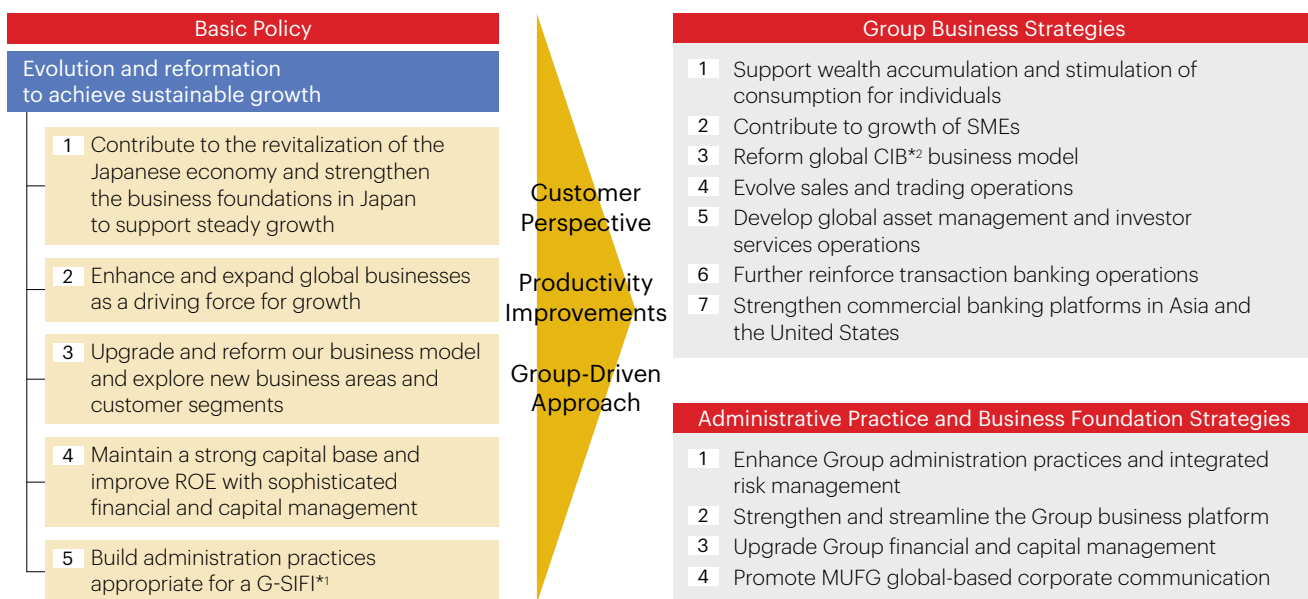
Basic Policy

Evolution and reformation to achieve sustainable growth

1 Contribute to the revitalization of the Japanese economy and strengthen the business foundations in Japan to support steady growth

2 Enhance and expand global businesses as a driving force for growth

3 Upgrade and reform our business model and explore new business areas and customer segments

4 Maintain a strong capital base and improve ROE with sophisticated financial and capital management

5 Build administration practices appropriate for a G-SIFI$^{*1}$

Customer Perspective

Productivity Improvements

Group-Driven Approach

Group Business Strategies

1 Support wealth accumulation and stimulation of consumption for individuals

2 Contribute to growth of SMEs

3 Reform global CIB$^{*2}$ business model

4 Evolve sales and trading operations

5 Develop global asset management and investor services operations

6 Further reinforce transaction banking operations

7 Strengthen commercial banking platforms in Asia and the United States

Administrative Practice and Business Foundation Strategies

1 Enhance Group administration practices and integrated risk management

2 Strengthen and streamline the Group business platform

3 Upgrade Group financial and capital management

4 Promote MUFG global-based corporate communication